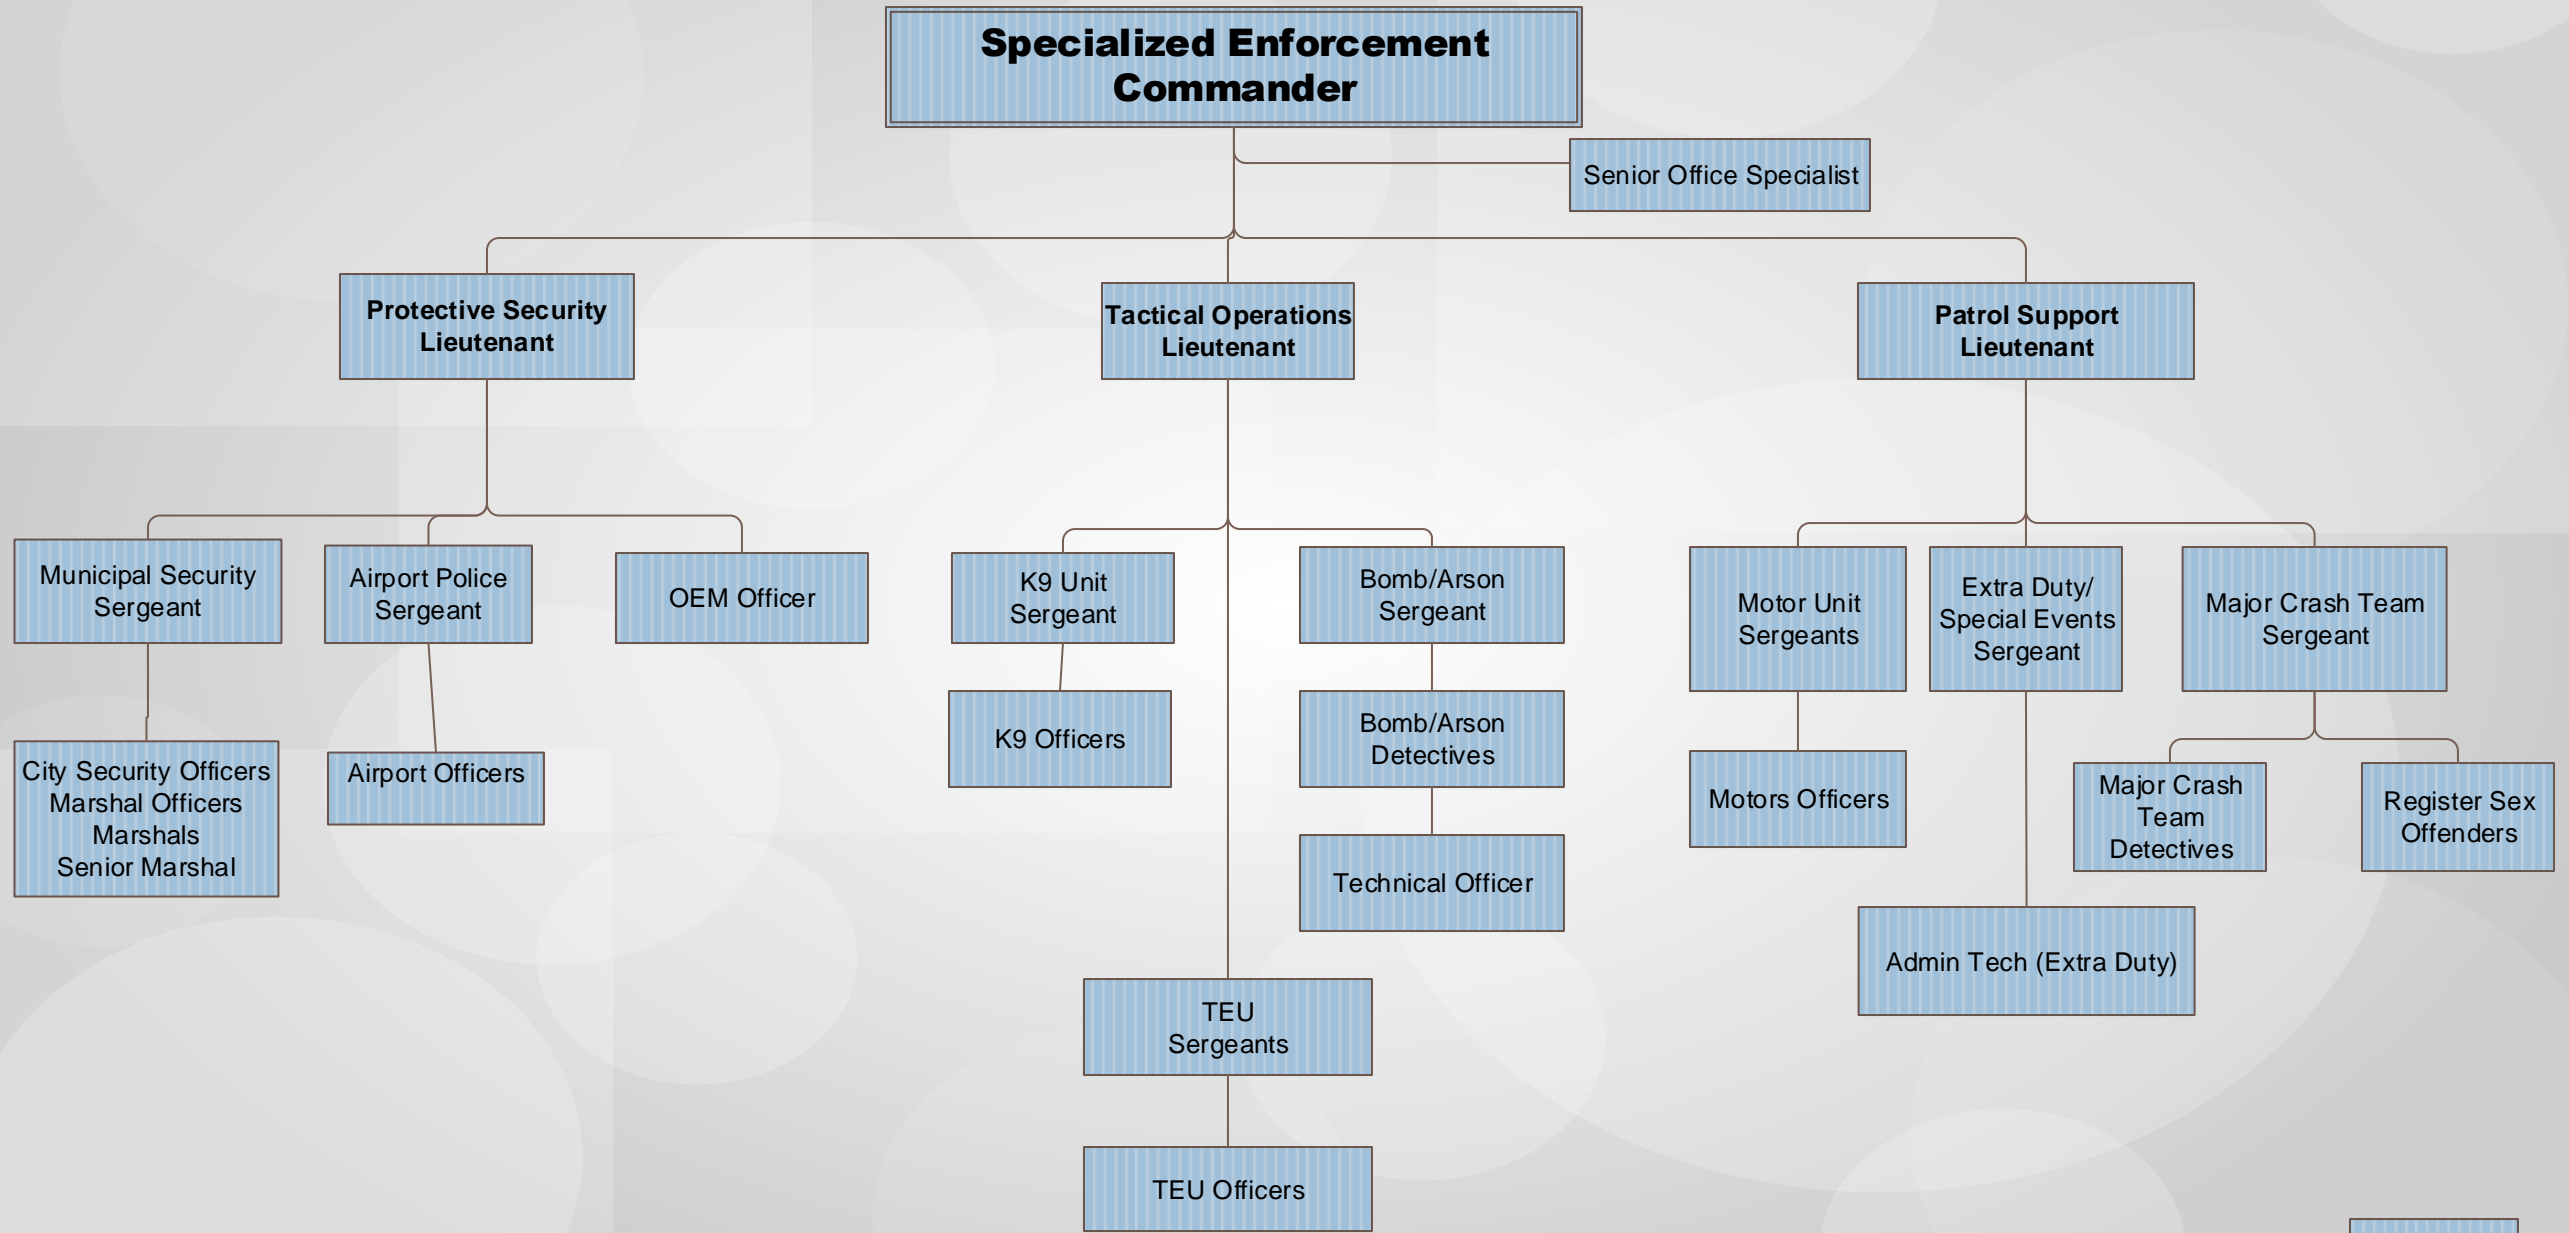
Specialized Enforcement Commander

Senior Office Specialist

Protective Security Lieutenant

Tactical Operations Lieutenant

Patrol Support Lieutenant

Municipal Security Sergeant

Airport Police Sergeant

OEM Officer

City Security Officers
Marshal Officers
Marshals
Senior Marshal

Airport Officers

K9 Unit Sergeant

K9 Officers

Bomb/Arson Sergeant

Bomb/Arson Detectives

Technical Officer

TEU Sergeants

TEU Officers

Motor Unit Sergeants

Motors Officers

Extra Duty/ Special Events Sergeant

Admin Tech (Extra Duty)

Major Crash Team Sergeant

Major Crash Team Detectives

Register Sex Offenders